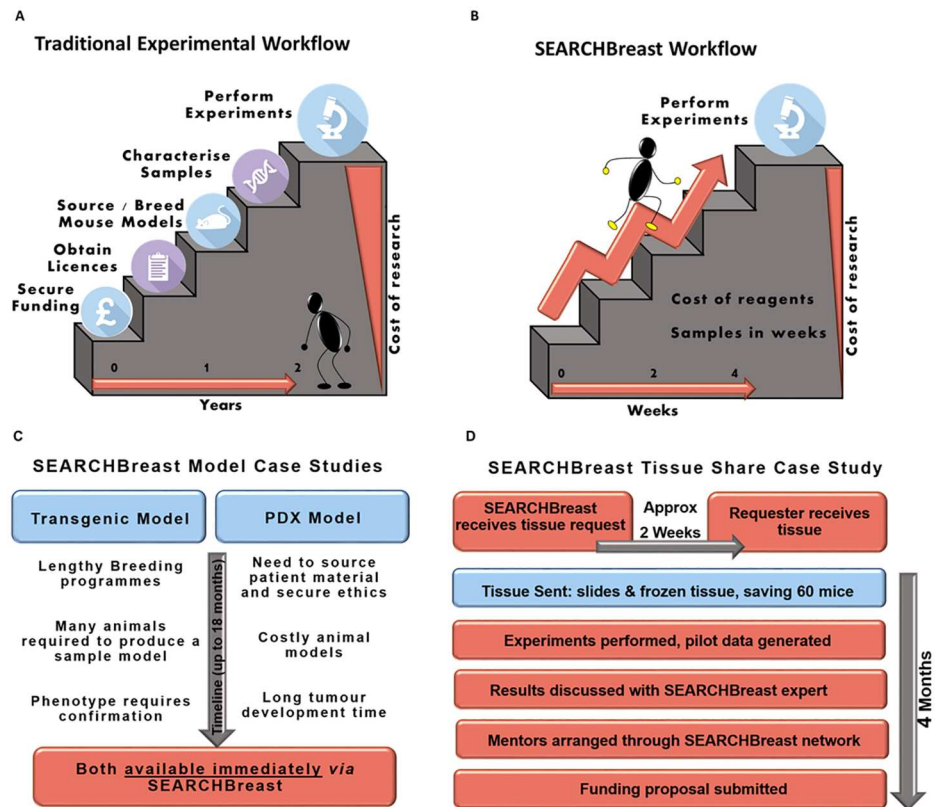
A

Traditional Experimental Workflow

Perform Experiments

Characterise Samples

Source / Breed Mouse Models

Obtain Licences

Secure Funding

0 1 2

Years

Cost of research

B

SEARCHBreast Workflow

Perform Experiments

Cost of reagents

Samples in weeks

0 2 4

Weeks

Cost of research

C

SEARCHBreast Model Case Studies

Transgenic Model

PDX Model

Lengthy Breeding programmes

Many animals required to produce a sample model

Phenotype requires confirmation

Need to source patient material and secure ethics

Costly animal models

Long tumour development time

Timeline (up to 18 months)

Both available immediately via SEARCHBreast

D

SEARCHBreast Tissue Share Case Study

SEARCHBreast receives tissue request

Approx 2 Weeks

Requester receives tissue

Tissue Sent: slides & frozen tissue, saving 60 mice

Experiments performed, pilot data generated

Results discussed with SEARCHBreast expert

Mentors arranged through SEARCHBreast network

Funding proposal submitted

4 Months